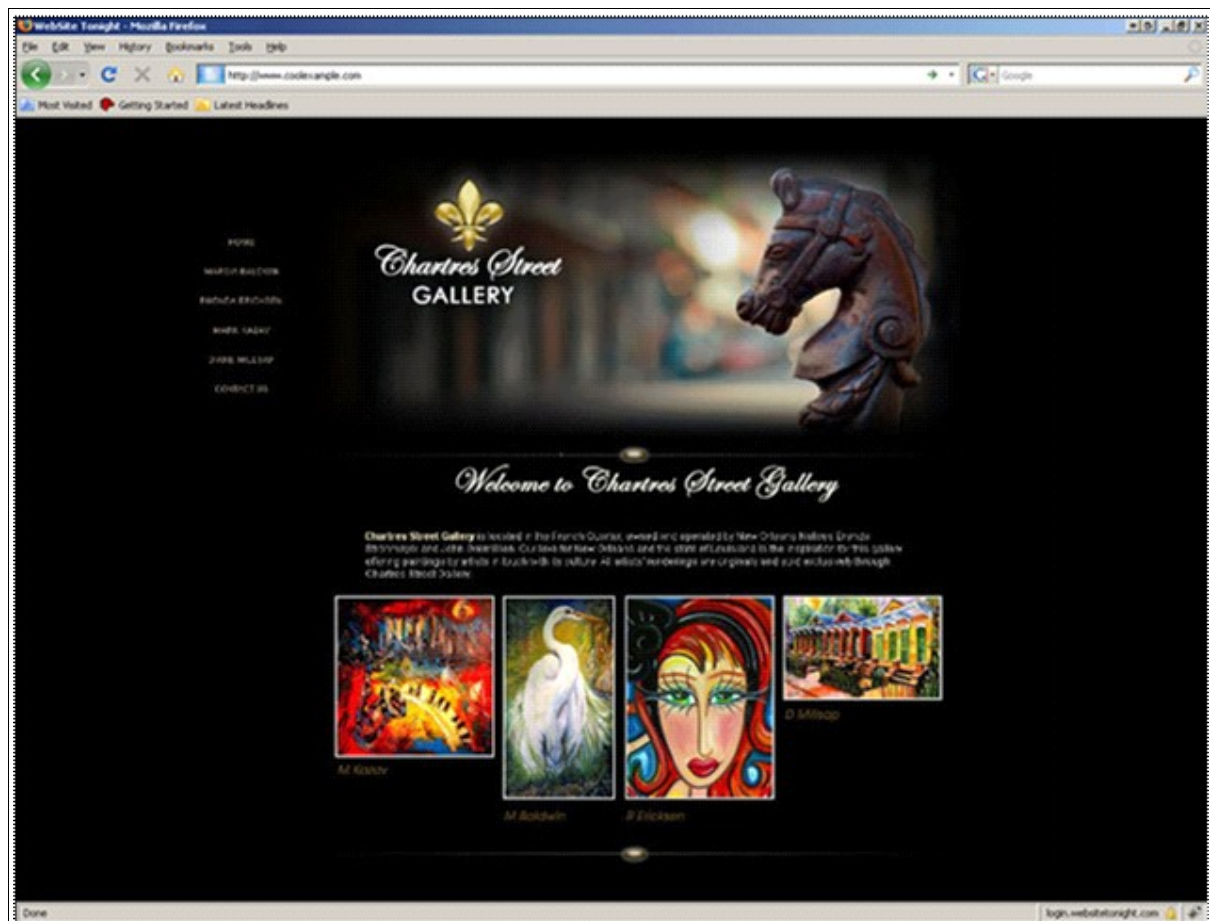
WebSite Tonight - Mozilla Firefox

File Edit View History Bookmarks Tools Help

http://www.coolexample.com

Google

Most Visited Getting Started Latest Headlines

HOME

MARCIA BALDWIN

RHONDA ERICKSON

MARK KADAY

DARK MILLSAP

CONTACT US

Chartres Street GALLERY

Welcome to Chartres Street Gallery

Chartres Street Gallery is located in the French Quarter, owned and operated by New Orleans Natives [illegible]. Our love for New Orleans and the state of Louisiana is the inspiration for this gallery offering paintings by artists in touch with its culture. All artists' renderings are originals and sold exclusively through Chartres Street Gallery.

M Kadav

M Baldwin

R Erickson

D Millsap

Done

login.websitetonight.com